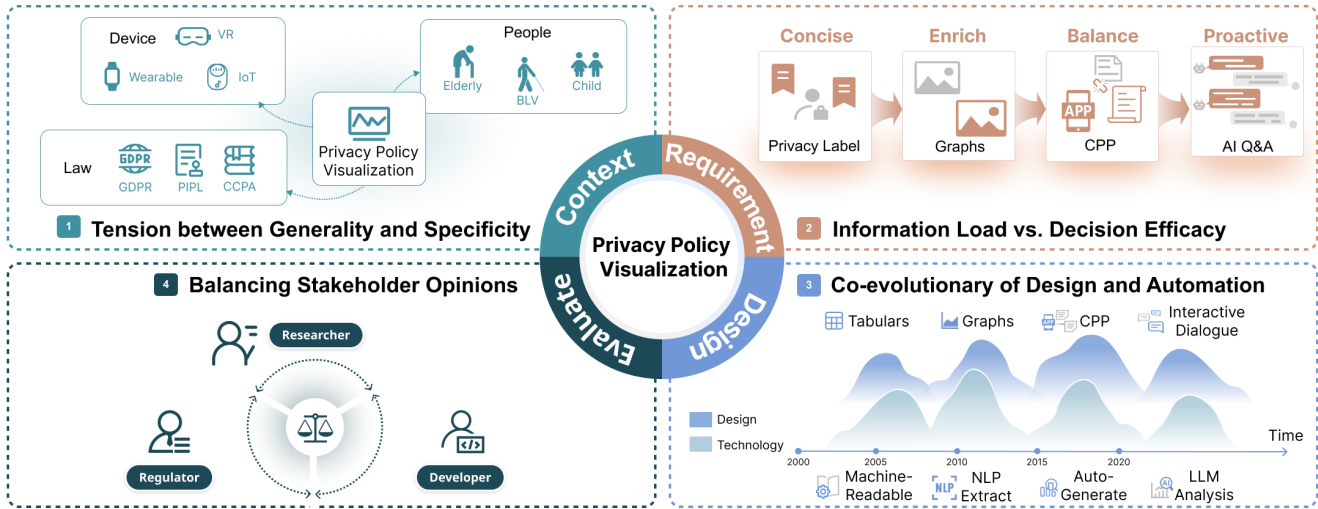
Device VR
Wearable IoT

People
Elderly BLV Child

Privacy Policy Visualization

Law GDPR GDPR PIPL CCPA

1 Tension between Generality and Specificity

Concise Enrich Balance Proactive
Privacy Label Graphs APP CPP AI Q&A

2 Information Load vs. Decision Efficacy

Context Requirement Design Evaluate
Privacy Policy Visualization

4 Balancing Stakeholder Opinions

Researcher
Regulator
Developer

3 Co-evolutionary of Design and Automation

Tabulars Graphs CPP Interactive Dialogue

Design
Technology
Time
2000 2005 2010 2015 2020

Machine-Readable NLP Extract Auto-Generate LLM Analysis